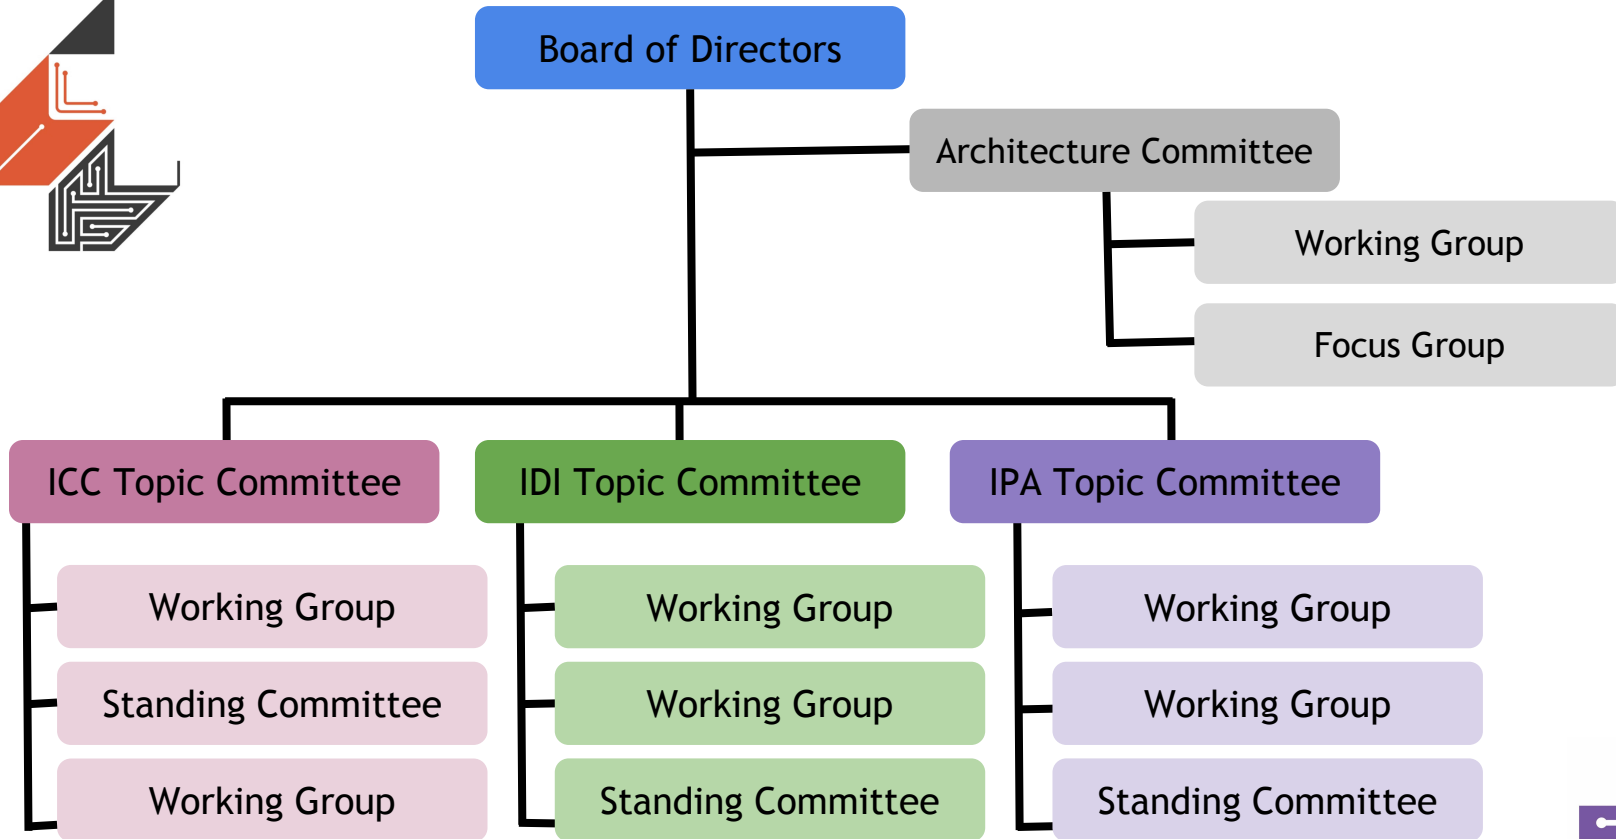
Board of Directors

Architecture Committee

Working Group

Focus Group

ICC Topic Committee

Working Group

Standing Committee

Working Group

IDI Topic Committee

Working Group

Working Group

Standing Committee

IPA Topic Committee

Working Group

Working Group

Standing Committee